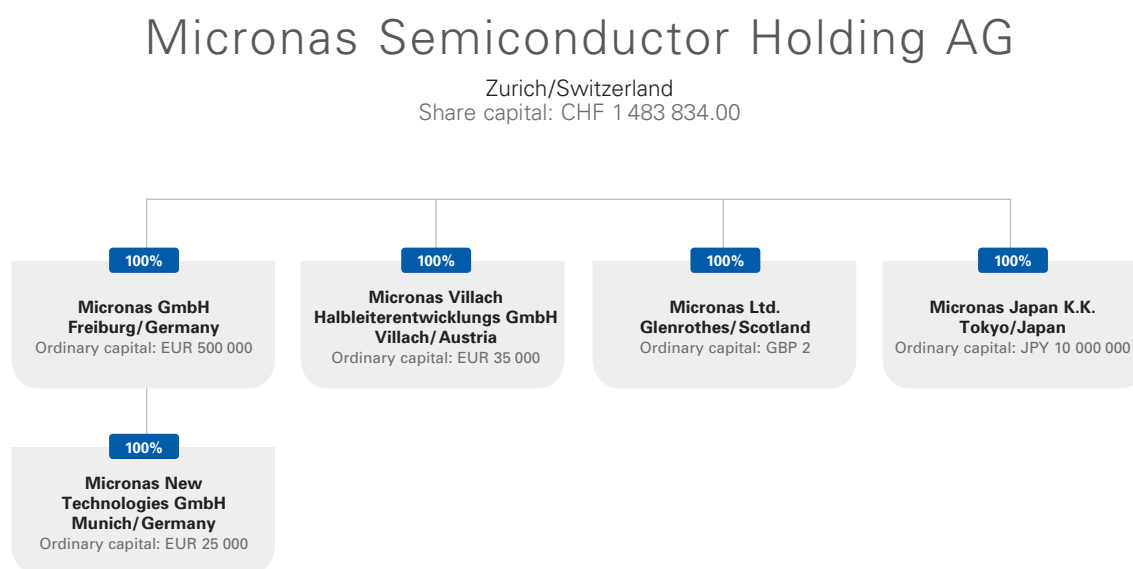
Micronas Semiconductor Holding AG

Zurich/Switzerland
Share capital: CHF 1 483 834.00

100%

Micronas GmbH
Freiburg/Germany
Ordinary capital: EUR 500 000

100%

Micronas Villach
Halbleiterentwicklungs GmbH
Villach/Austria
Ordinary capital: EUR 35 000

100%

Micronas Ltd.
Glenrothes/Scotland
Ordinary capital: GBP 2

100%

Micronas Japan K.K.
Tokyo/Japan
Ordinary capital: JPY 10 000 000

100%

Micronas New
Technologies GmbH
Munich/Germany
Ordinary capital: EUR 25 000